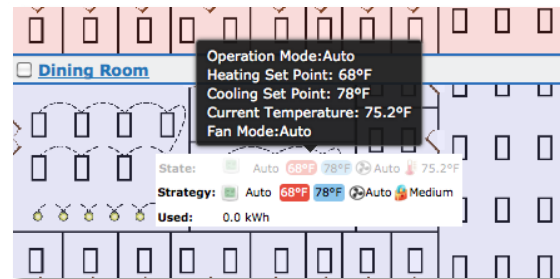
Operation Mode:Auto
Heating Set Point: 68°F
Cooling Set Point: 78°F
Current Temperature: 75.2°F
Fan Mode:Auto

Dining Room

State: Auto 68°F 78°F Auto 75.2°F
Strategy: Auto 68°F 78°F Auto Medium
Used: 0.0 kWh